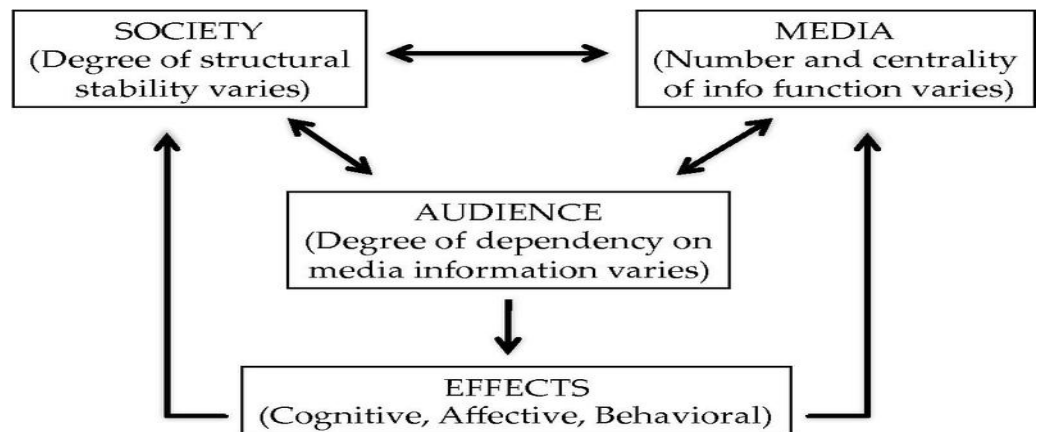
SOCIETY
(Degree of structural stability varies)

MEDIA
(Number and centrality of info function varies)

AUDIENCE
(Degree of dependency on media information varies)

EFFECTS
(Cognitive, Affective, Behavioral)